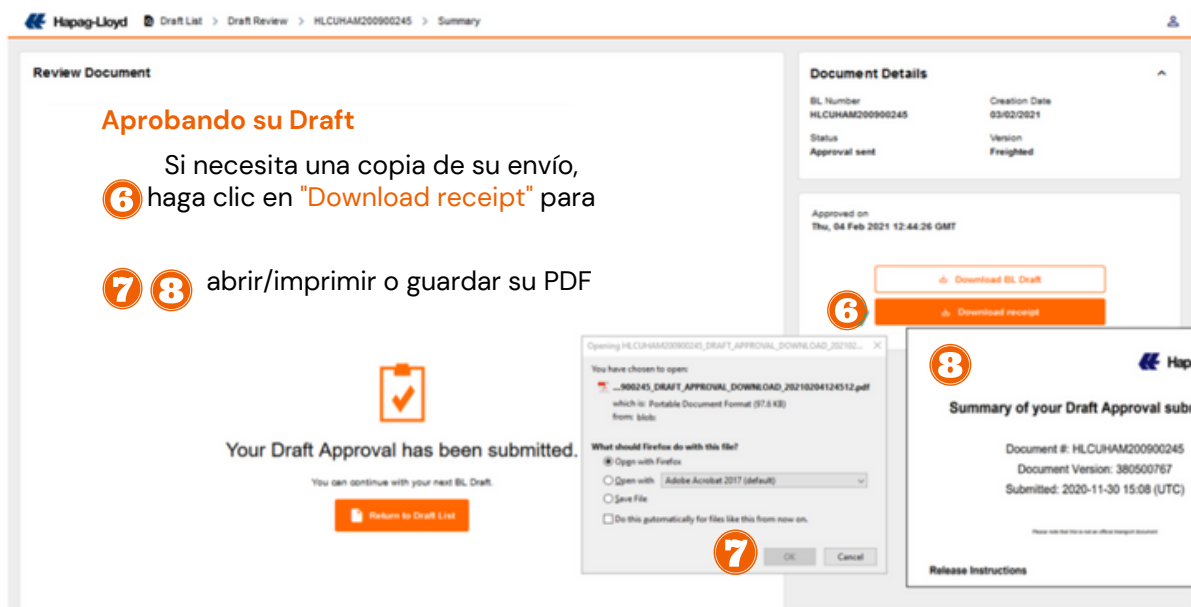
Hapag-Lloyd Draft List > Draft Review > HLCUHAM200900245 > Summary

Review Document

Aprobando su Draft

Si necesita una copia de su envío, 6 haga clic en "Download receipt" para

7 8 abrir/imprimir o guardar su PDF

Your Draft Approval has been submitted.

You can continue with your next BL Draft.

Return to Draft List

Document Details

BL Number
HLCUHAM200900245

Creation Date
03/02/2021

Status
Approval sent

Version
Freighted

Approved on
Thu, 04 Feb 2021 12:44:26 GMT

Download BL Draft

6 Download receipt

Opening HLCUHAM200900245_DRAFT_APPROVAL_DOWNLOAD_202102...

You have chosen to open:

...900245_DRAFT_APPROVAL_DOWNLOAD_20210204124512.pdf
which is: Portable Document Format (97.6 KB)
from: blob:

What should Firefox do with this file?
Open with Firefox
Open with Adobe Acrobat 2017 (default)
Save File
Do this automatically for files like this from now on.

7 OK Cancel

8 Hap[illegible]

Summary of your Draft Approval sub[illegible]

Document #: HLCUHAM200900245
Document Version: 380500767
Submitted: 2020-11-30 15:08 (UTC)

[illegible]

Release Instructions